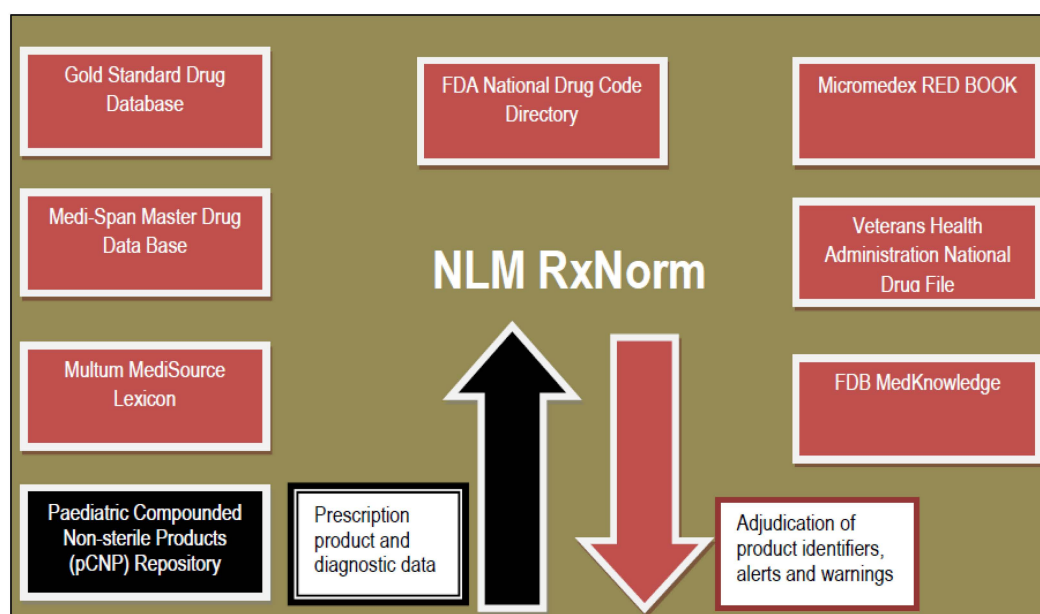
Gold Standard Drug Database

FDA National Drug Code Directory

Micromedex RED BOOK

Medi-Span Master Drug Data Base

NLM RxNorm

Veterans Health Administration National Drug File

Multum MediSource Lexicon

FDB MedKnowledge

Paediatric Compounded Non-sterile Products (pCNP) Repository

Prescription product and diagnostic data

Adjudication of product identifiers, alerts and warnings